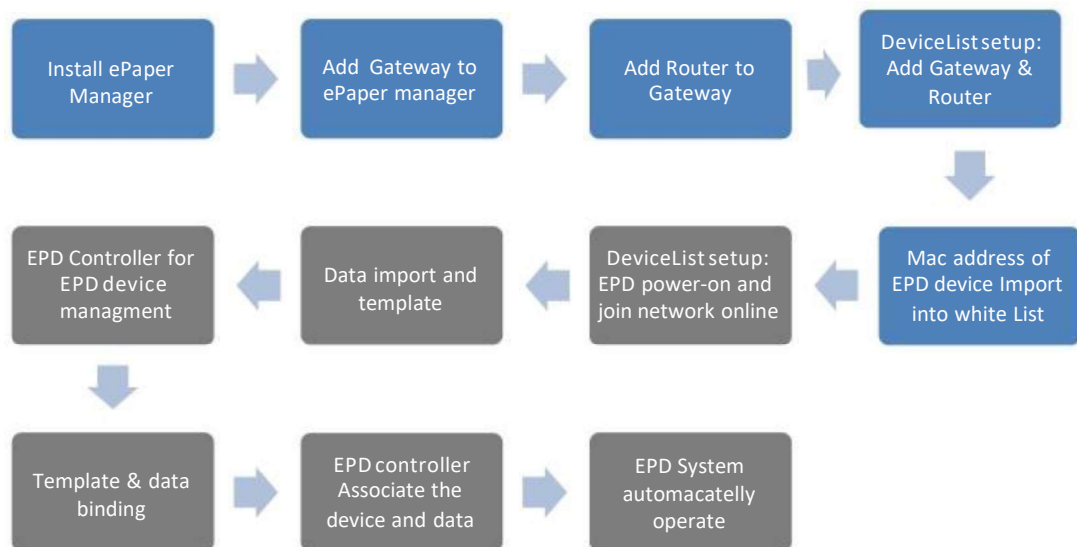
Install ePaper Manager

Add Gateway to ePaper manager

Add Router to Gateway

DeviceList setup: Add Gateway & Router

Mac address of EPD device Import into white List

DeviceList setup: EPD power-on and join network online

Data import and template

EPD Controller for EPD device managment

Template & data binding

EPD controller Associate the device and data

EPD System automacatelly operate